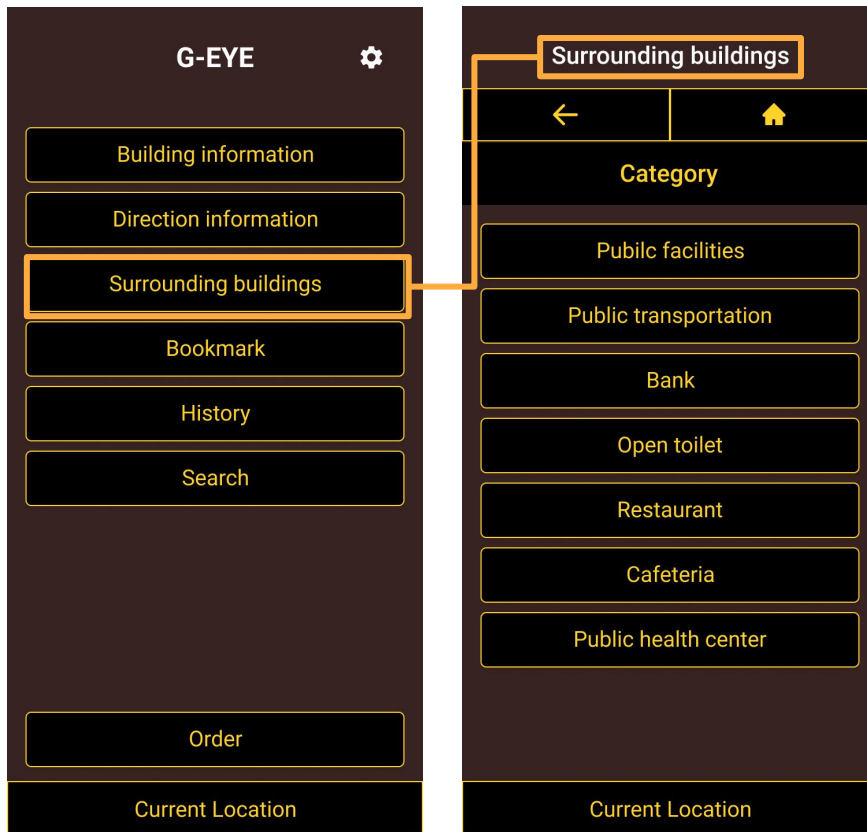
G-EYE

Building information

Direction information

Surrounding buildings

Bookmark

History

Search

Order

Current Location

Surrounding buildings

Category

Pubilc facilities

Public transportation

Bank

Open toilet

Restaurant

Cafeteria

Public health center

Current Location